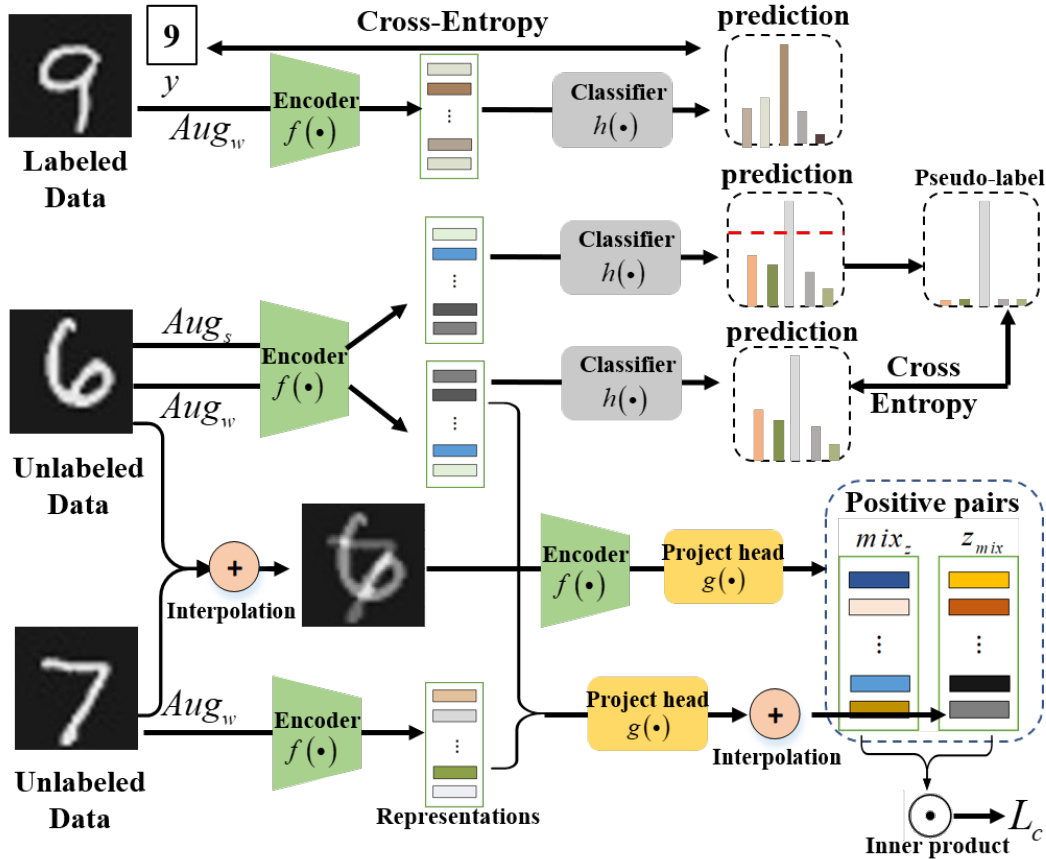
9

Cross-Entropy

prediction

$y$

$Aug_w$

Encoder $f(\bullet)$

Classifier $h(\bullet)$

Labeled Data

prediction

Pseudo-label

Classifier $h(\bullet)$

$Aug_s$

Encoder $f(\bullet)$

$Aug_w$

prediction

Classifier $h(\bullet)$

Cross Entropy

Unlabeled Data

Positive pairs

$mix_z$

$z_{mix}$

+

Interpolation

Encoder $f(\bullet)$

Project head $g(\bullet)$

$Aug_w$

Encoder $f(\bullet)$

Project head $g(\bullet)$

+

Interpolation

Unlabeled Data

Representations

$\odot$ $L_c$

Inner product